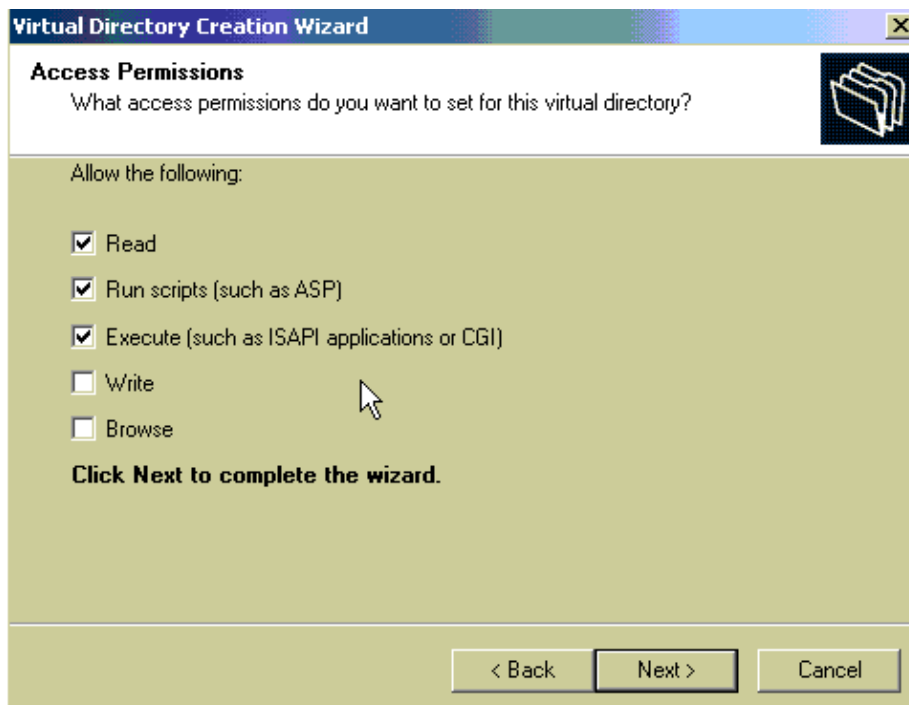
Virtual Directory Creation Wizard

Access Permissions
What access permissions do you want to set for this virtual directory?

Allow the following:

Read

Run scripts (such as ASP)

Execute (such as ISAPI applications or CGI)

Write

Browse

Click Next to complete the wizard.

< Back
Next >
Cancel